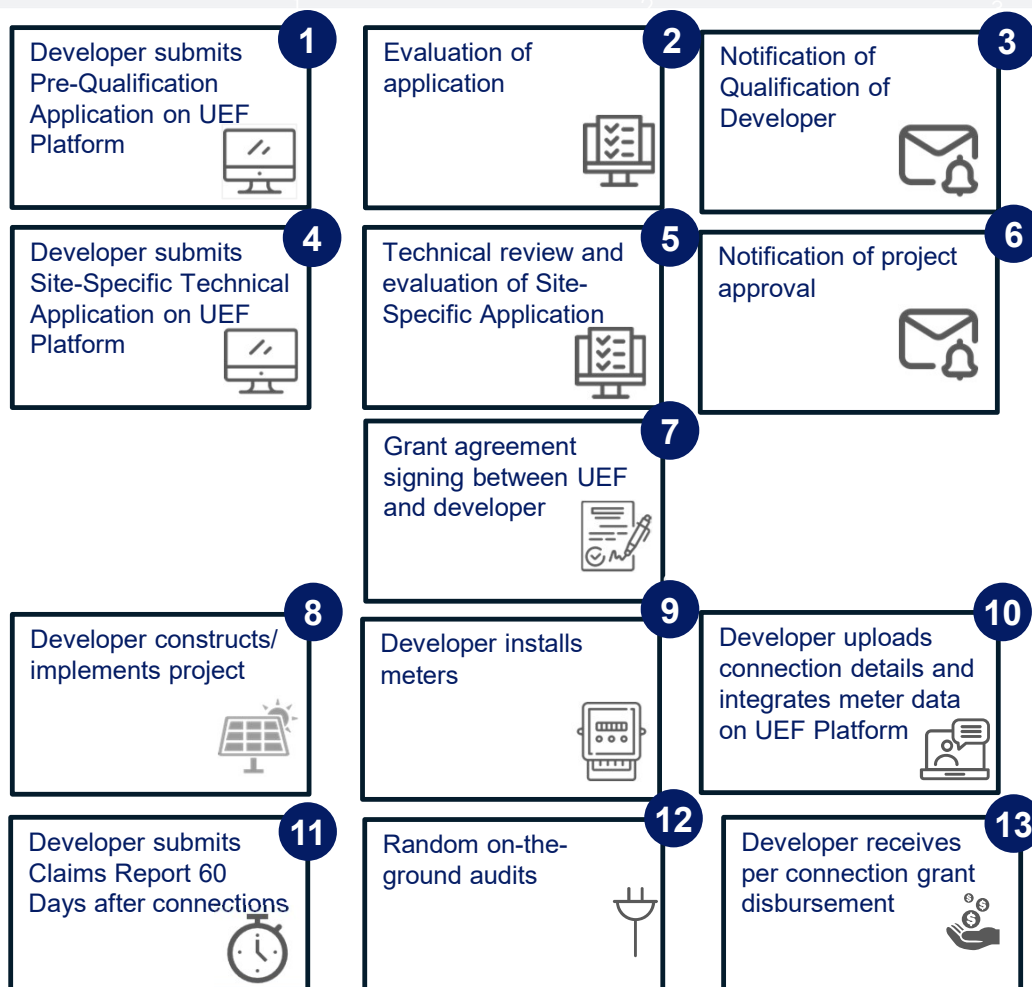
1
Developer submits Pre-Qualification Application on UEF Platform

2
Evaluation of application

3
Notification of Qualification of Developer

4
Developer submits Site-Specific Technical Application on UEF Platform

5
Technical review and evaluation of Site-Specific Application

6
Notification of project approval

7
Grant agreement signing between UEF and developer

8
Developer constructs/ implements project

9
Developer installs meters

10
Developer uploads connection details and integrates meter data on UEF Platform

11
Developer submits Claims Report 60 Days after connections

12
Random on-the-ground audits

13
Developer receives per connection grant disbursement